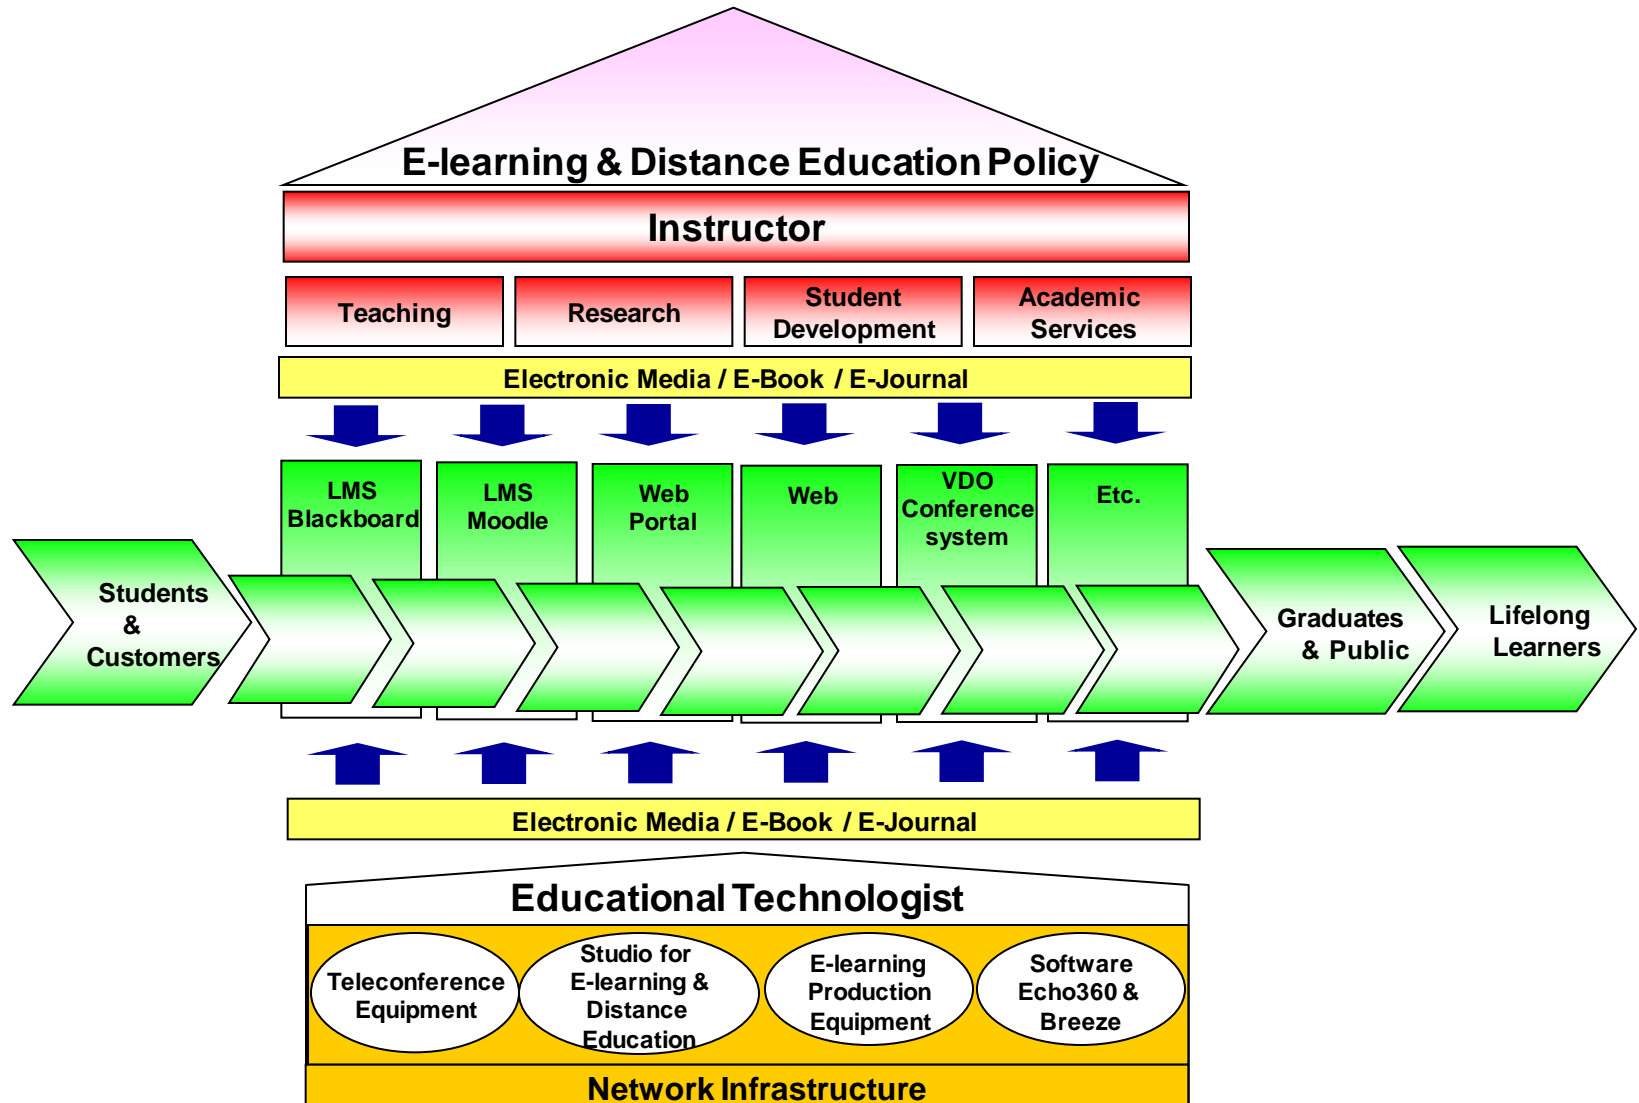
E-learning & Distance Education Policy

Instructor

Teaching

Research

Student Development

Academic Services

Electronic Media / E-Book / E-Journal

LMS Blackboard

LMS Moodle

Web Portal

Web

VDO Conference system

Etc.

Students & Customers

Graduates & Public

Lifelong Learners

Electronic Media / E-Book / E-Journal

Educational Technologist

Teleconference Equipment

Studio for E-learning & Distance Education

E-learning Production Equipment

Software Echo360 & Breeze

Network Infrastructure